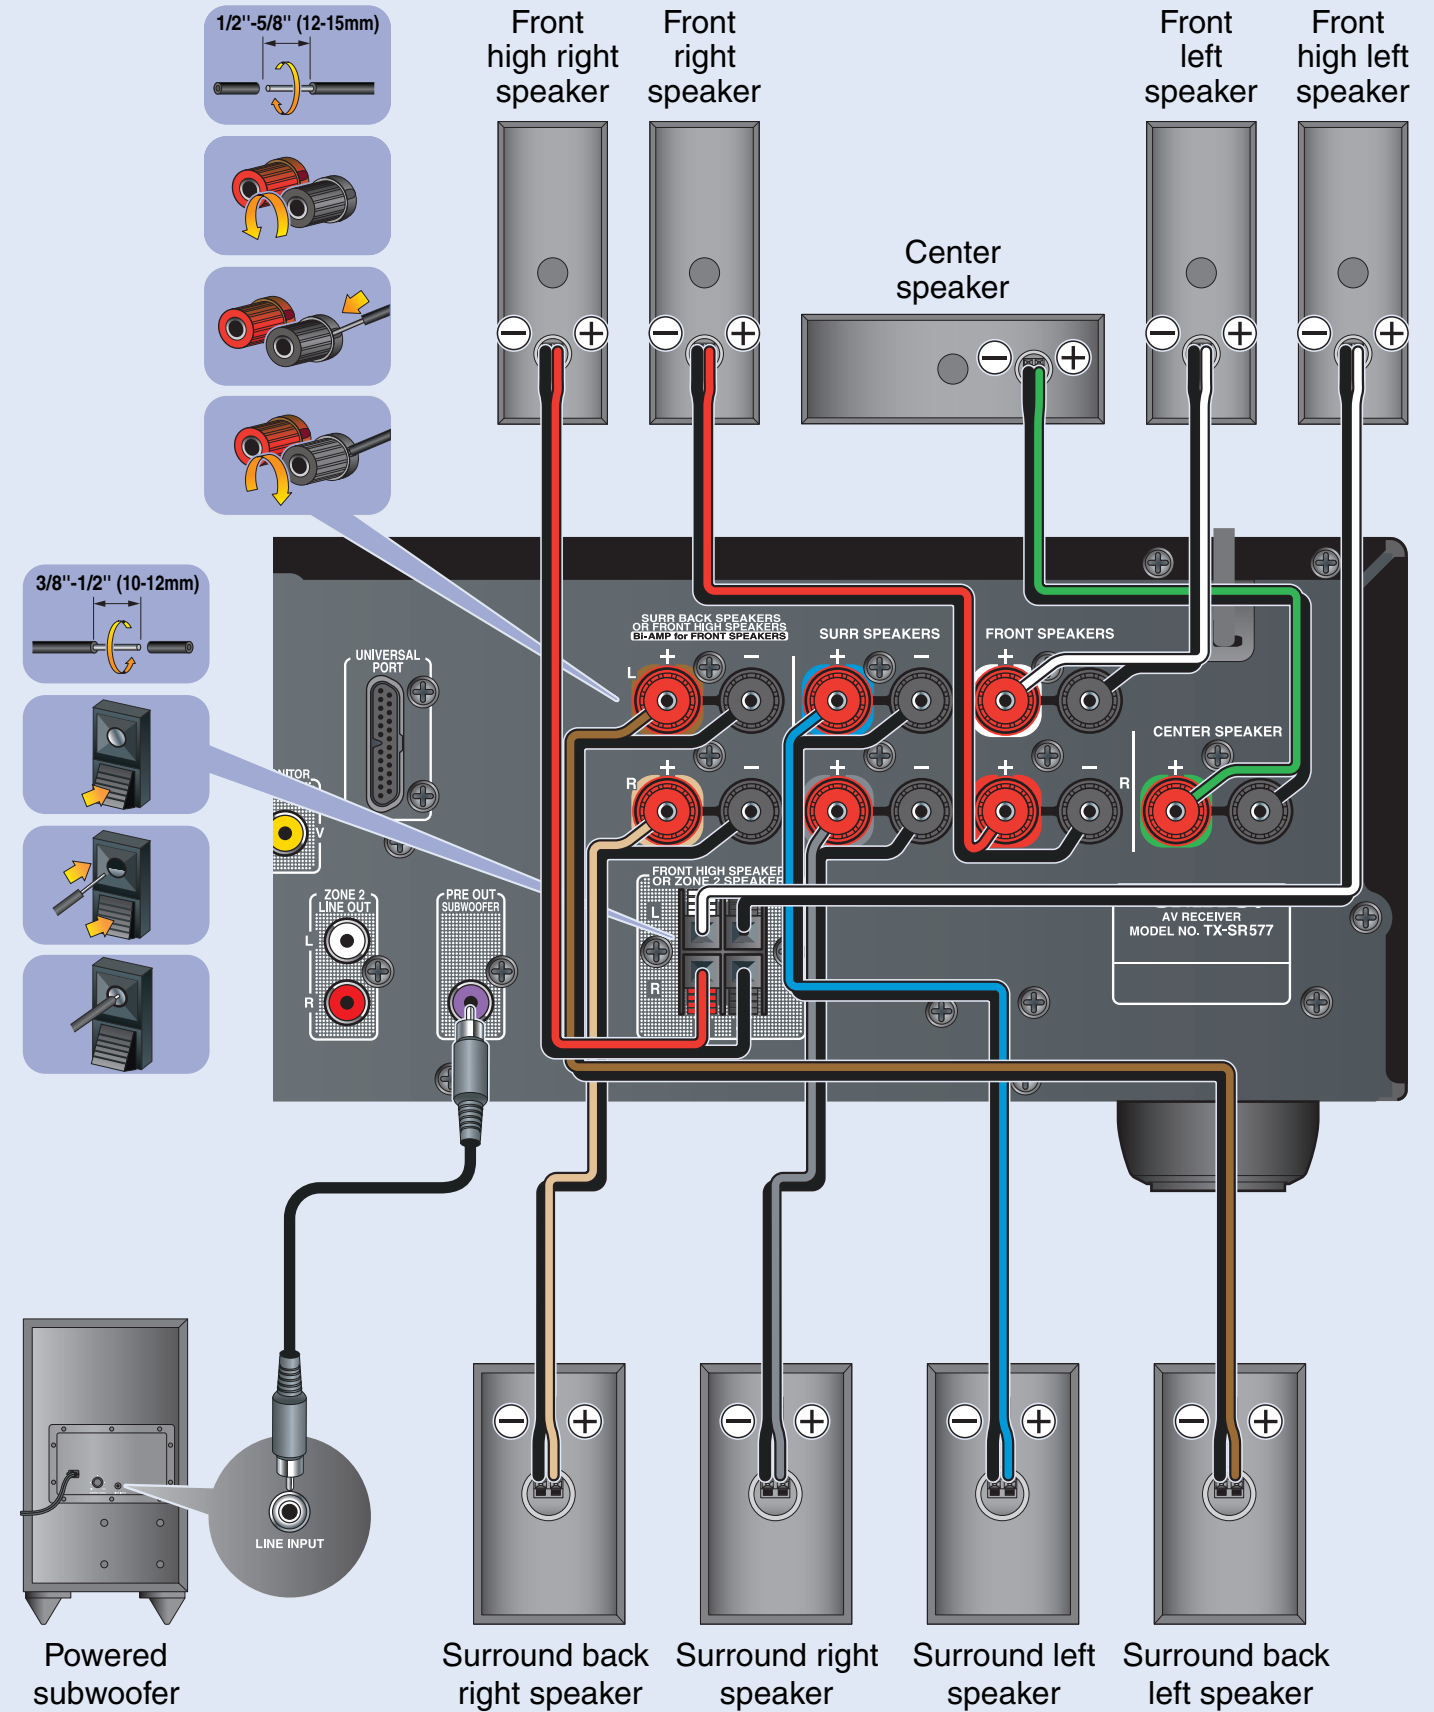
1/2"-5/8" (12-15mm)

Front high right speaker

Front right speaker

Front left speaker

Front high left speaker

Center speaker

3/8"-1/2" (10-12mm)

SURR BACK SPEAKERS OR FRONT HIGH SPEAKERS Bi-AMP for FRONT SPEAKERS

SURR SPEAKERS

FRONT SPEAKERS

UNIVERSAL PORT

L

R

CENTER SPEAKER

R

NITOR

V

FRONT HIGH SPEAKER OR ZONE 2 SPEAKER

L

R

ZONE 2 LINE OUT

L

R

PRE OUT SUBWOOFER

AV RECEIVER MODEL NO. TX-SR577

LINE INPUT

Powered subwoofer

Surround back right speaker

Surround right speaker

Surround left speaker

Surround back left speaker